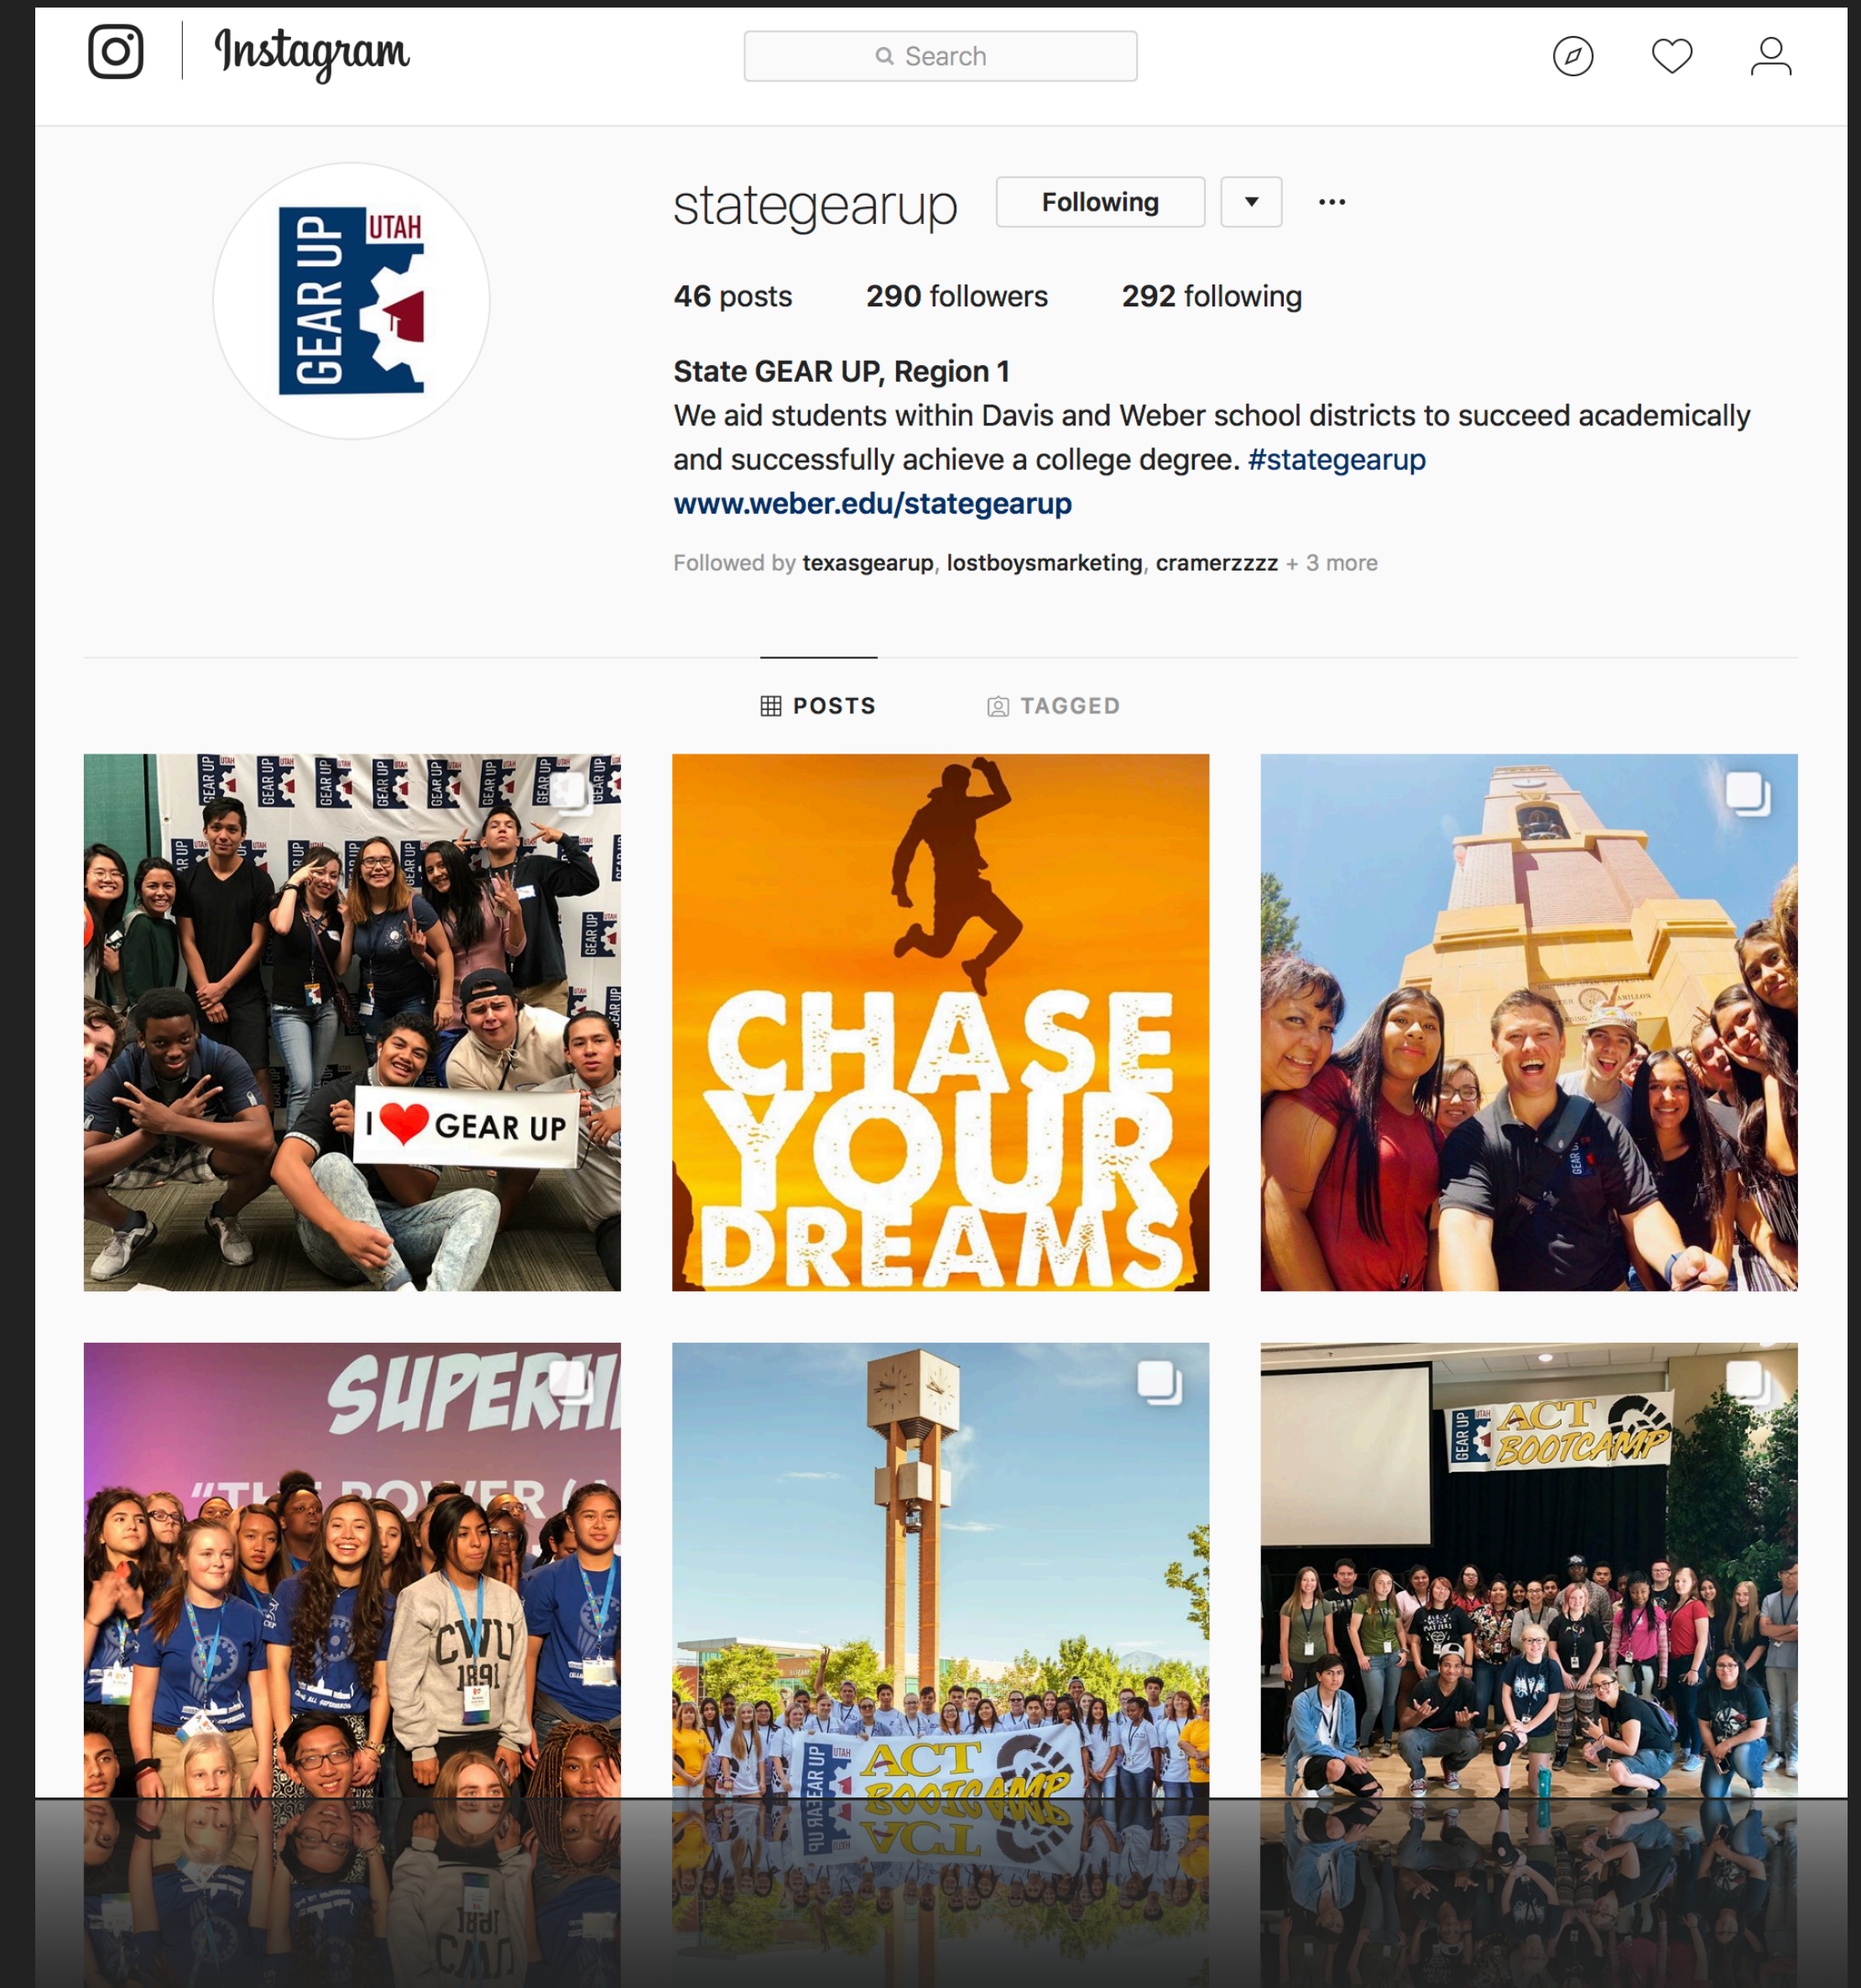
Instagram

Search

GEAR UP UTAH

stategearup Following ▾ ···

46 posts 290 followers 292 following

State GEAR UP, Region 1
We aid students within Davis and Weber school districts to succeed academically and successfully achieve a college degree. #stategearup
www.weber.edu/stategearup

Followed by texasgearup, lostboysmarketing, cramerzzzz + 3 more

POSTS TAGGED

I ❤ GEAR UP

CHASE YOUR DREAMS

SUPERH

CWU 1891

ACT BOOTCAMP

GEAR UP UTAH ACT BOOTCAMP